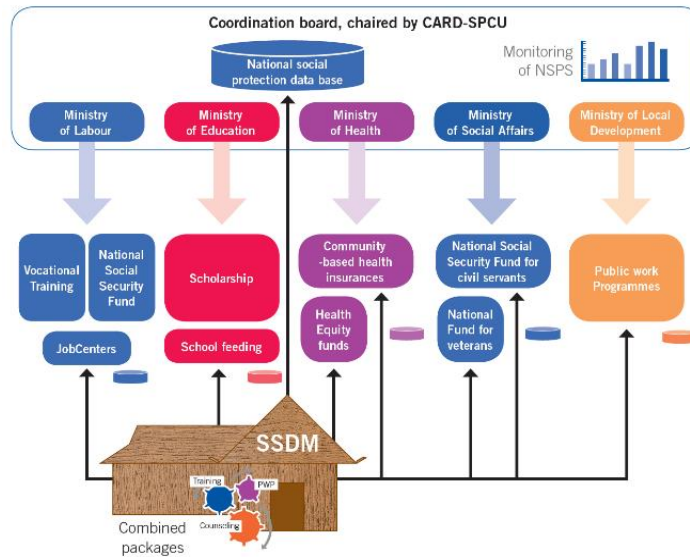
Coordination board, chaired by CARD-SPCU

National social protection data base

Monitoring of NSPS

Ministry of Labour

Ministry of Education

Ministry of Health

Ministry of Social Affairs

Ministry of Local Development

Vocational Training

National Social Security Fund

JobCenters

Scholarship

School feeding

Community -based health insurances

Health Equity funds

National Social Security Fund for civil servants

National Fund for veterans

Public work Programmes

SSDM

Training

PWP

Counseling

Combined packages